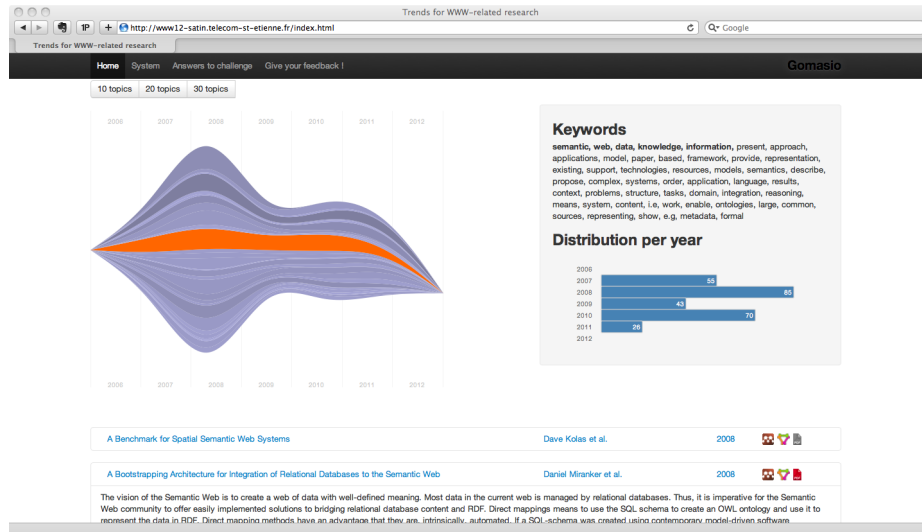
Trends for WWW-related research

http://www12-satin.telecom-st-etienne.fr/index.html

Google

Trends for WWW-related research

Home System Answers to challenge Give your feedback !

Gomasio

10 topics 20 topics 30 topics

2006 2007 2008 2009 2010 2011 2012

2006 2007 2008 2009 2010 2011 2012

Keywords

**semantic, web, data, knowledge, information,** present, approach, applications, model, paper, based, framework, provide, representation, existing, support, technologies, resources, models, semantics, describe, propose, complex, systems, order, application, language, results, context, problems, structure, tasks, domain, integration, reasoning, means, system, content, i.e, work, enable, ontologies, large, common, sources, representing, show, e.g, metadata, formal

Distribution per year

2006
2007 55
2008 85
2009 43
2010 70
2011 26
2012

A Benchmark for Spatial Semantic Web Systems | Dave Kolas et al. | 2008

A Bootstrapping Architecture for Integration of Relational Databases to the Semantic Web | Daniel Miranker et al. | 2008

The vision of the Semantic Web is to create a web of data with well-defined meaning. Most data in the current web is managed by relational databases. Thus, it is imperative for the Semantic Web community to offer easily implemented solutions to bridging relational database content and RDF. Direct mappings means to use the SQL schema to create an OWL ontology and use it to represent the data in RDF. Direct mapping methods have an advantage that they are, intrinsically, automated. If a SQL-schema was created using contemporary model-driven software